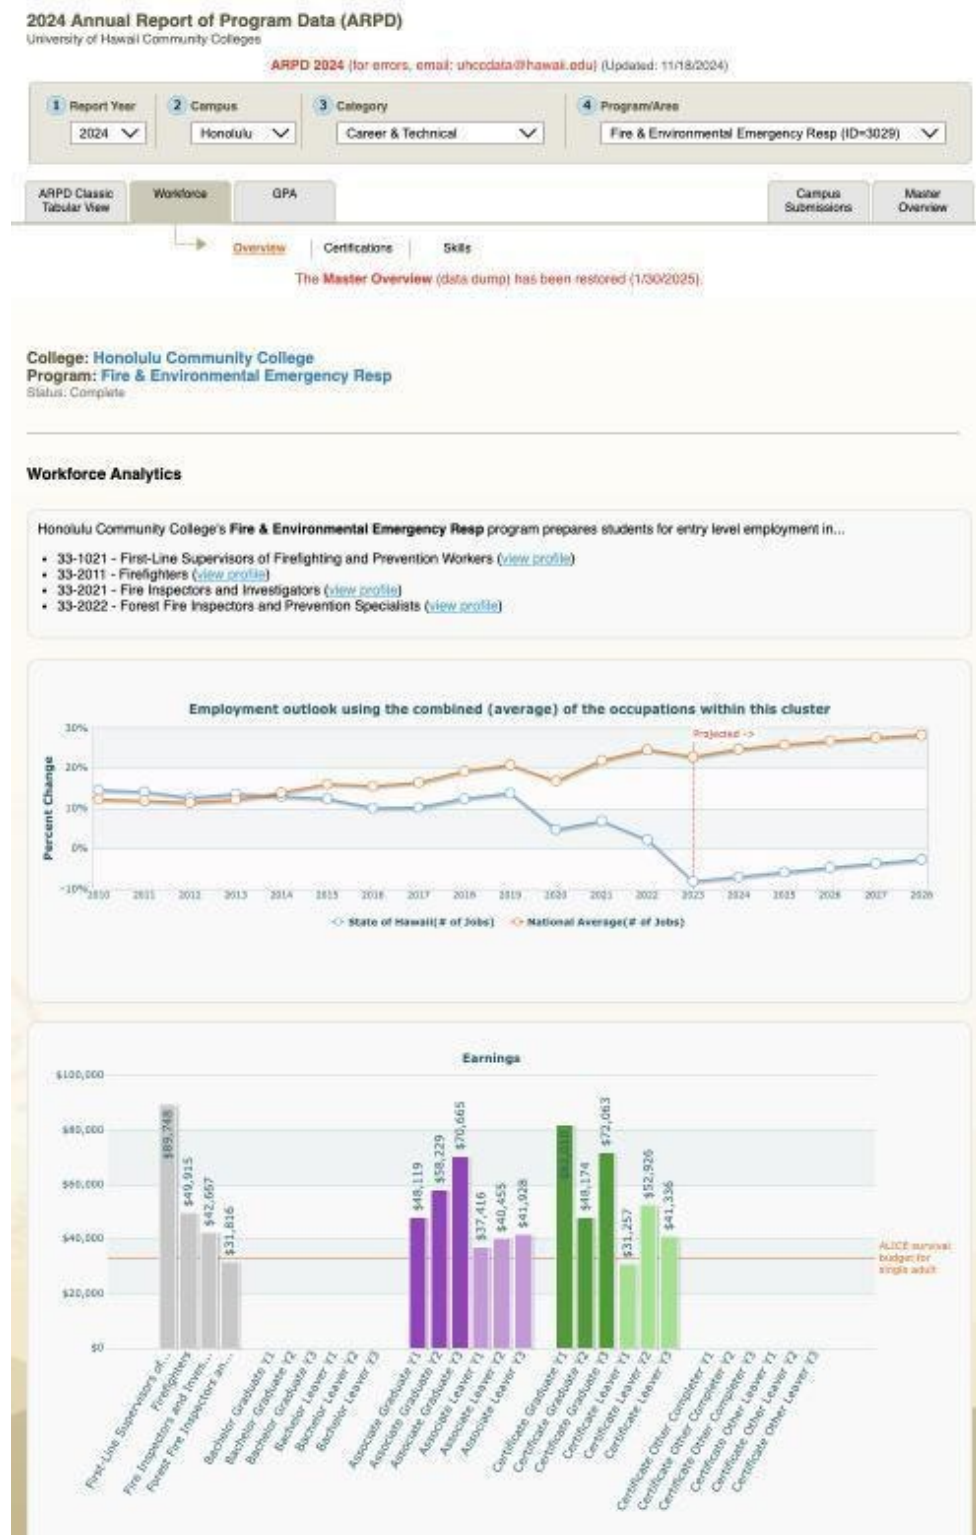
2024 Annual Report of Program Data (ARPD)
University of Hawaii Community Colleges

ARPD 2024 (for errors, email: uhccdata@hawaii.edu) (Updated: 11/18/2024)

1 Report Year 2024
2 Campus Honolulu
3 Category Career & Technical
4 Program/Area Fire & Environmental Emergency Resp (ID=3029)

ARPD Classic Tabular View | Workforce | GPA | Campus Submissions | Master Overview

Overview | Certifications | Skills

The Master Overview (data dump) has been restored (1/30/2025)

College: Honolulu Community College
Program: Fire & Environmental Emergency Resp
Status: Complete

Workforce Analytics

Honolulu Community College's Fire & Environmental Emergency Resp program prepares students for entry level employment in...

- 33-1021 - First-Line Supervisors of Firefighting and Prevention Workers (view profile)
- 33-2011 - Firefighters (view profile)
- 33-2021 - Fire Inspectors and Investigators (view profile)
- 33-2022 - Forest Fire Inspectors and Prevention Specialists (view profile)

Employment outlook using the combined (average) of the occupations within this cluster

Projected ->

30%
20%
10%
0%
-10%

Percent Change

2010 2011 2012 2013 2014 2015 2016 2017 2018 2019 2020 2021 2022 2023 2024 2025 2026 2027 2028

State of Hawaii(# of Jobs) National Average(# of Jobs)

Earnings

$100,000
$80,000
$60,000
$40,000
$20,000
$0

$89,748
$49,915
$42,667
$31,816
$48,119
$58,229
$70,665
$37,416
$40,455
$41,928
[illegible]
$48,174
$72,063
$31,257
$52,926
$41,336

ALICE survival budget for single adult

First-Line Supervisors of...
Firefighters
Fire Inspectors and Inves...
Forest Fire Inspectors an...
Bachelor Graduate Y1
Bachelor Graduate Y2
Bachelor Graduate Y3
Bachelor Leaver Y1
Bachelor Leaver Y2
Bachelor Leaver Y3
Associate Graduate Y1
Associate Graduate Y2
Associate Graduate Y3
Associate Leaver Y1
Associate Leaver Y2
Associate Leaver Y3
Certificate Graduate Y1
Certificate Graduate Y2
Certificate Graduate Y3
Certificate Leaver Y1
Certificate Leaver Y2
Certificate Leaver Y3
Certificate Other Completer Y1
Certificate Other Completer Y2
Certificate Other Completer Y3
Certificate Other Leaver Y1
Certificate Other Leaver Y2
Certificate Other Leaver Y3